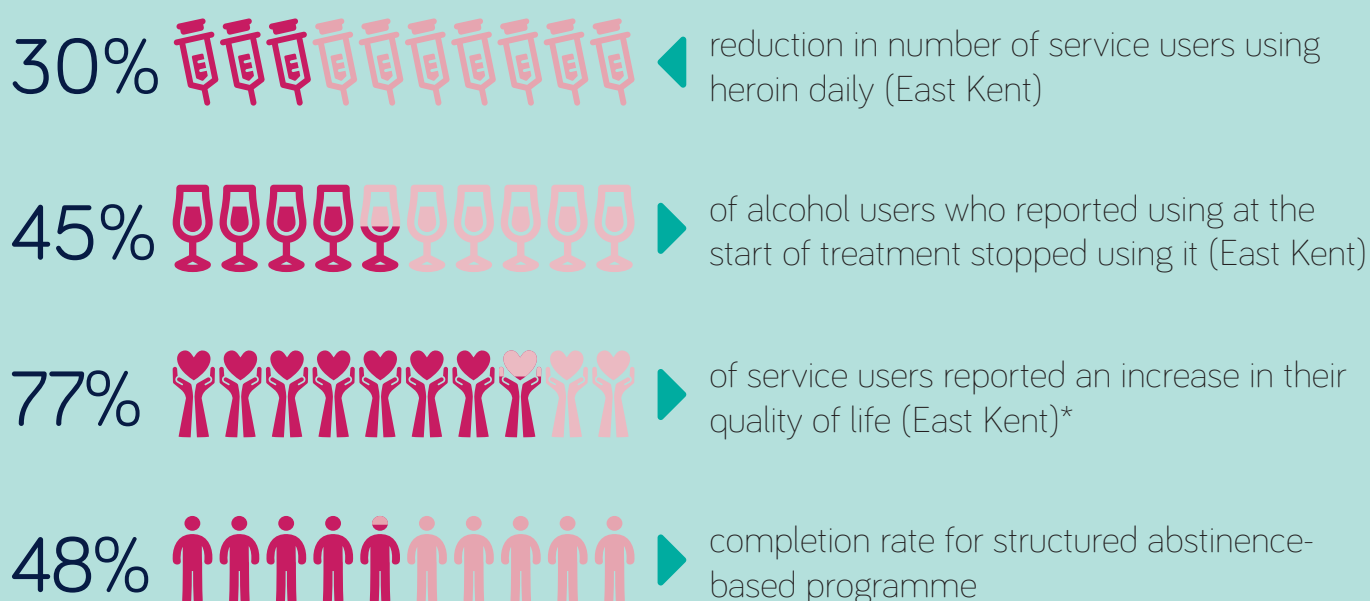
30% reduction in number of service users using heroin daily (East Kent)

45% of alcohol users who reported using at the start of treatment stopped using it (East Kent)

77% of service users reported an increase in their quality of life (East Kent)*

48% completion rate for structured abstinence-based programme